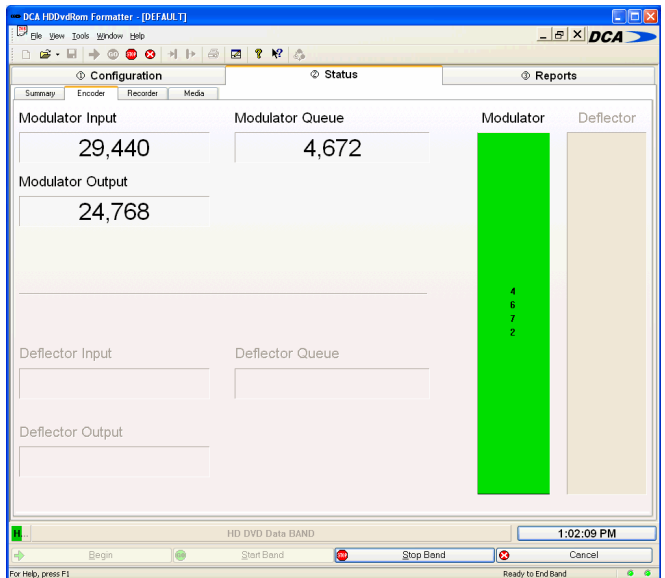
DCA HDDvdRom Formatter - [DEFAULT]

File View Tools Window Help

DCA

① Configuration

② Status

③ Reports

Summary Encoder Recorder Media

Modulator Input

29,440

Modulator Queue

4,672

Modulator

Deflector

Modulator Output

24,768

4
6
7
2

Deflector Input

Deflector Queue

Deflector Output

H...

HD DVD Data BAND

1:02:09 PM

Begin

Start Band

Stop Band

Cancel

For Help, press F1

Ready to End Band